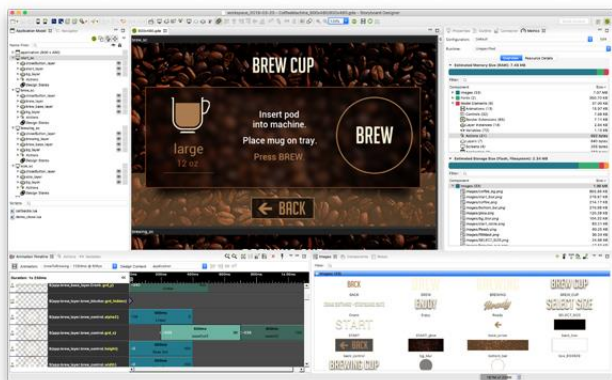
BREW CUP

large
12 oz

Insert pod into machine.

Place mug on tray.

Press BREW

BREW

BACK

Storyboard Designer

Application Model

Animation Timeline

Images

Properties

Metrics

Estimated Memory Size

Estimated Storage Size

Images

Fonts

Render Elements

BREW CUP

BACK

START

BREWING CUP

SELECT SIZE

ENJOY